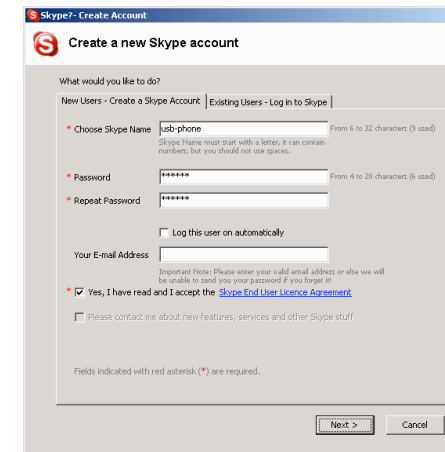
Skype?- Create Account

Create a new Skype account

What would you like to do?

New Users - Create a Skype Account | Existing Users - Log in to Skype

* Choose Skype Name usb-phone From 6 to 32 characters (9 used)

Skype Name must start with a letter, it can contain numbers, but you should not use spaces.

* Password ****** From 4 to 20 characters (6 used)

* Repeat Password ******

Log this user on automatically

Your E-mail Address

Important Note: Please enter your valid email address or else we will be unable to send you your password if you forget it!

* Yes, I have read and I accept the Skype End User Licence Agreement

Please contact me about new features, services and other Skype stuff

Fields indicated with red asterisk (*) are required.

Next >

Cancel